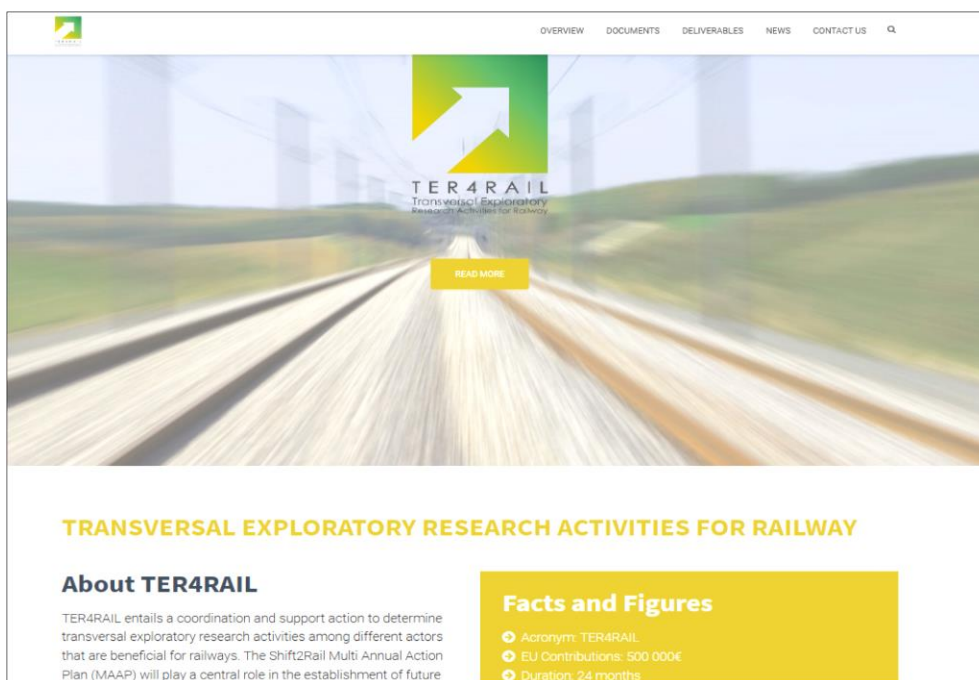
OVERVIEW DOCUMENTS DELIVERABLES NEWS CONTACT US

TER4RAIL
Transversal Exploratory Research Activities for Railway

READ MORE

TRANSVERSAL EXPLORATORY RESEARCH ACTIVITIES FOR RAILWAY

About TER4RAIL

TER4RAIL entails a coordination and support action to determine transversal exploratory research activities among different actors that are beneficial for railways. The Shift2Rail Multi Annual Action Plan (MAAP) will play a central role in the establishment of future

Facts and Figures

Acronym: TER4RAIL
EU Contributions: 500 000€
Duration: 24 months